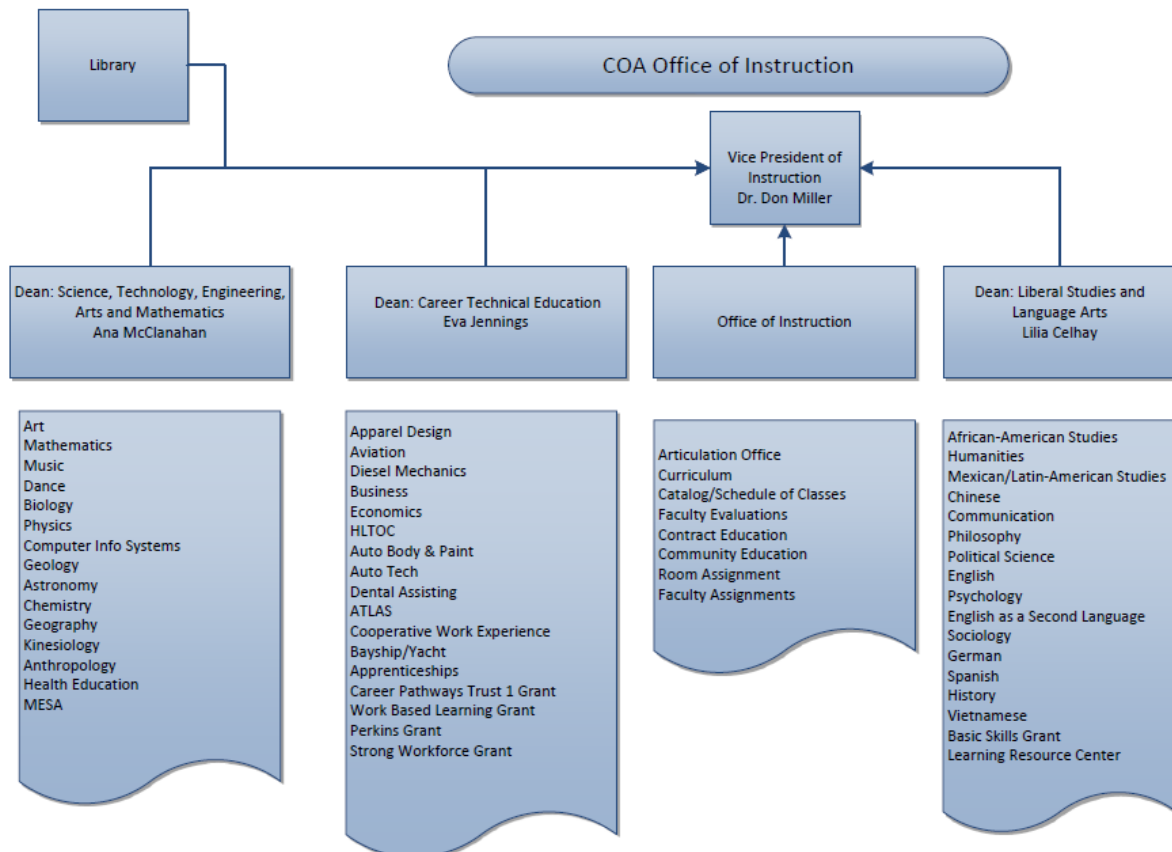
Library

COA Office of Instruction

Vice President of Instruction
Dr. Don Miller

Dean: Science, Technology, Engineering, Arts and Mathematics
Ana McClanahan

Dean: Career Technical Education
Eva Jennings

Office of Instruction

Dean: Liberal Studies and Language Arts
Lilia Celhay

Art
Mathematics
Music
Dance
Biology
Physics
Computer Info Systems
Geology
Astronomy
Chemistry
Geography
Kinesiology
Anthropology
Health Education
MESA

Apparel Design
Aviation
Diesel Mechanics
Business
Economics
HLTOC
Auto Body & Paint
Auto Tech
Dental Assisting
ATLAS
Cooperative Work Experience
Bayship/Yacht
Apprenticeships
Career Pathways Trust 1 Grant
Work Based Learning Grant
Perkins Grant
Strong Workforce Grant

Articulation Office
Curriculum
Catalog/Schedule of Classes
Faculty Evaluations
Contract Education
Community Education
Room Assignment
Faculty Assignments

African-American Studies
Humanities
Mexican/Latin-American Studies
Chinese
Communication
Philosophy
Political Science
English
Psychology
English as a Second Language
Sociology
German
Spanish
History
Vietnamese
Basic Skills Grant
Learning Resource Center